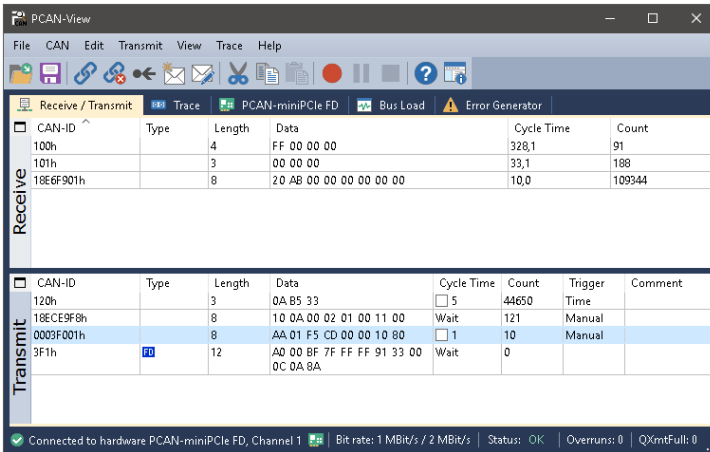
PCAN-View

File CAN Edit Transmit View Trace Help

Receive / Transmit | Trace | PCAN-miniPCIe FD | Bus Load | Error Generator

Receive

| CAN-ID | Type | Length | Data | Cycle Time | Count |
|---|---|---|---|---|---|
| 100h | | 4 | FF 00 00 00 | 328,1 | 91 |
| 101h | | 3 | 00 00 00 | 33,1 | 188 |
| 18E6F901h | | 8 | 20 AB 00 00 00 00 00 00 | 10,0 | 109344 |

Transmit

| CAN-ID | Type | Length | Data | Cycle Time | Count | Trigger | Comment |
|---|---|---|---|---|---|---|---|
| 120h | | 3 | 0A B5 33 | 5 | 44650 | Time | |
| 18ECE9F8h | | 8 | 10 0A 00 02 01 00 11 00 | Wait | 121 | Manual | |
| 0003F001h | | 8 | AA 01 F5 CD 00 00 10 80 | 1 | 10 | Manual | |
| 3F1h | FD | 12 | A0 00 BF 7F FF FF 91 33 00 0C 0A 8A | Wait | 0 | | |

Connected to hardware PCAN-miniPCIe FD, Channel 1 | Bit rate: 1 MBit/s / 2 MBit/s | Status: OK | Overruns: 0 | QXmtFull: 0